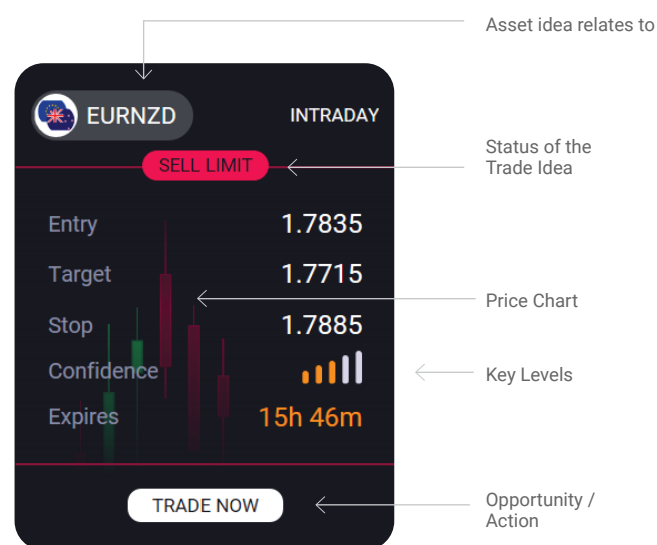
Asset idea relates to

EURNZD

INTRADAY

Status of the Trade Idea

SELL LIMIT

| Entry | 1.7835 |
|---|---|
| Target | 1.7715 |
| Stop | 1.7885 |
| Confidence | |
| Expires | 15h 46m |

Price Chart

Key Levels

TRADE NOW

Opportunity / Action